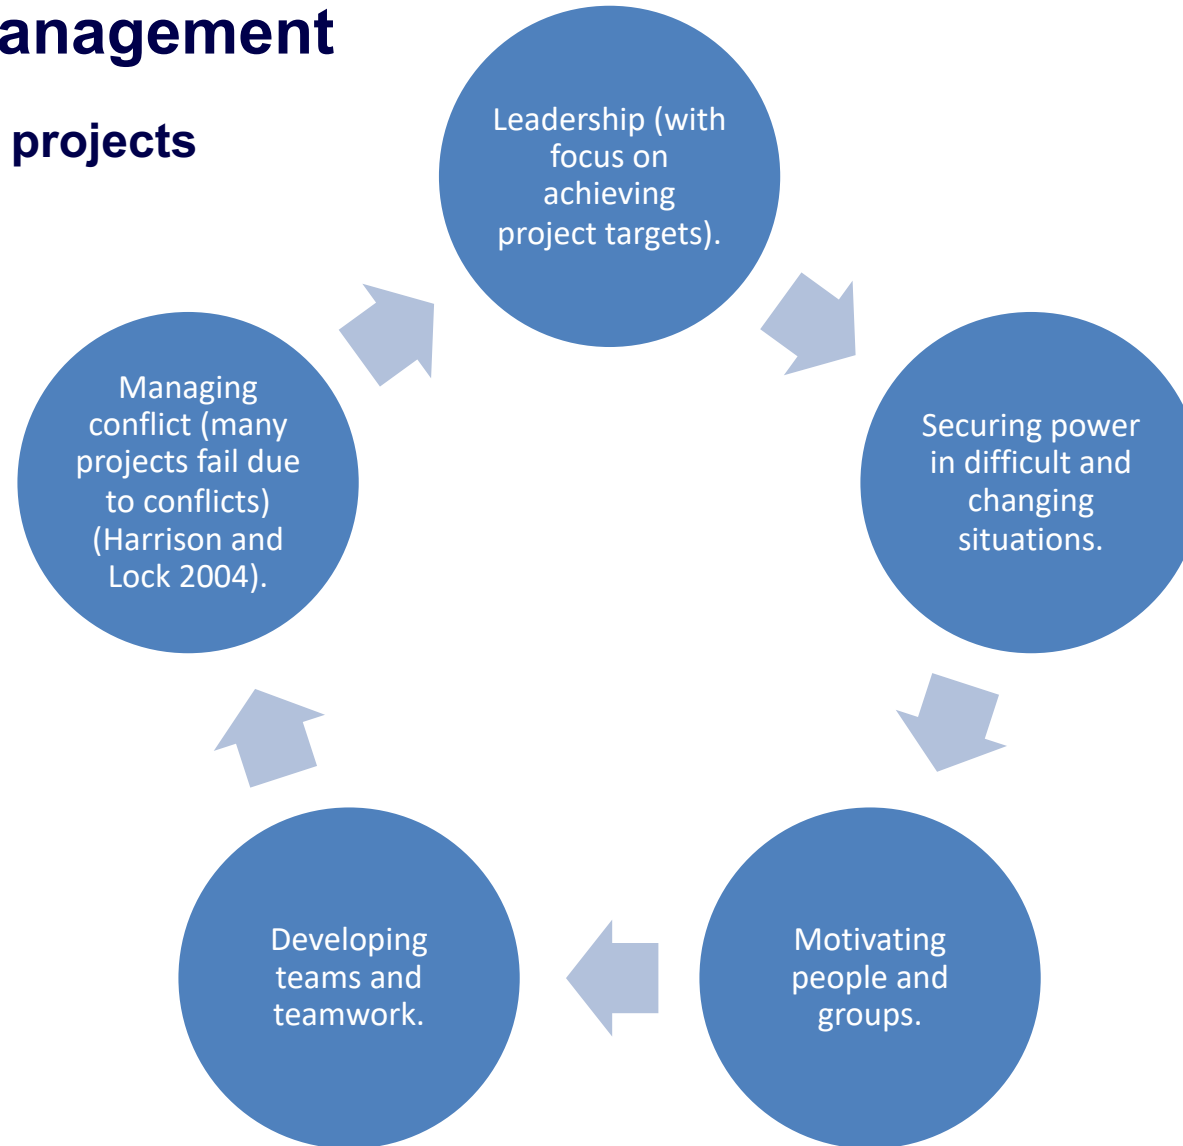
anagement

projects

Leadership (with focus on achieving project targets).

Securing power in difficult and changing situations.

Motivating people and groups.

Developing teams and teamwork.

Managing conflict (many projects fail due to conflicts) (Harrison and Lock 2004).